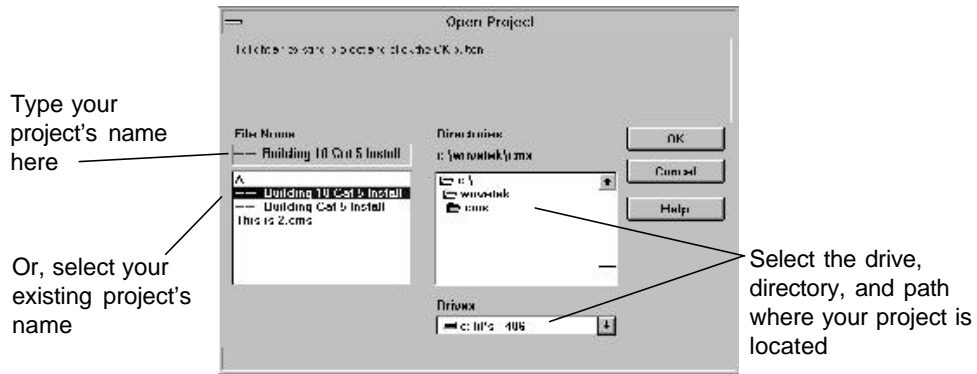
Open Project

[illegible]

Type your project's name here

Or, select your existing project's name

File Name

Building 10 Cat 5 Install

A

Building 10 Cat 5 Install

Building Cat 5 Install

This is 2.cms

Directories

c:\wavetek\cmx

c:\

wavetek

cmx

Drives

c: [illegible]

OK

Cancel

Help

Select the drive, directory, and path where your project is located